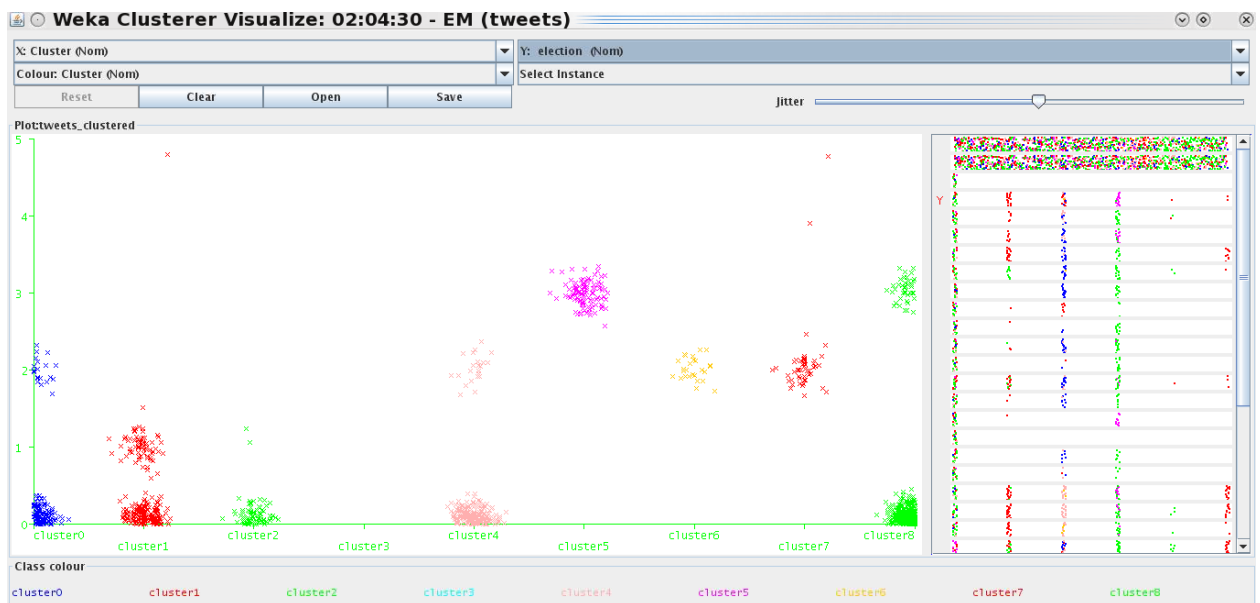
Weka Clusterer Visualize: 02:04:30 - EM (tweets)

X: Cluster (Nom)
Y: election (Nom)
Colour: Cluster (Nom)
Select Instance
Reset
Clear
Open
Save
Jitter

Plot:tweets_clustered

5
4
3
2
1
0

cluster0
cluster1
cluster2
cluster3
cluster4
cluster5
cluster6
cluster7
cluster8

Y

Class colour
cluster0
cluster1
cluster2
cluster3
cluster4
cluster5
cluster6
cluster7
cluster8